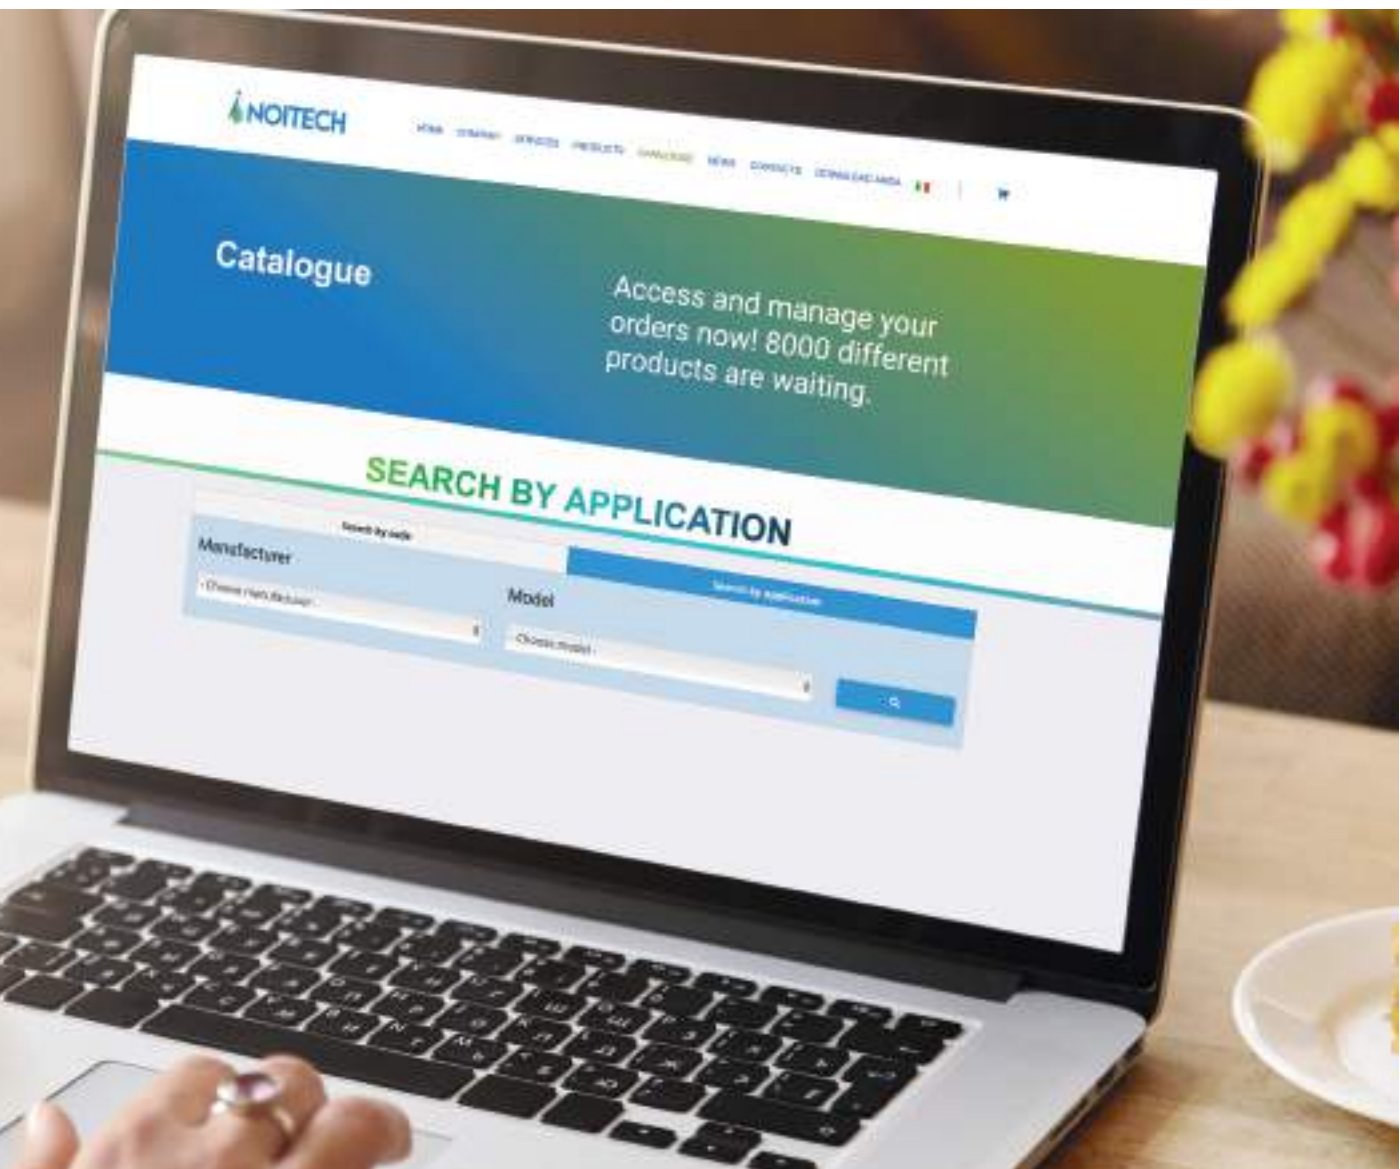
NOITECH

HOME COMPANY SERVICES PRODUCTS CATALOGUE NEWS CONTACTS DOWNLOAD AREA

Catalogue

Access and manage your orders now! 8000 different products are waiting.

SEARCH BY APPLICATION

Search by code

Search by application

Manufacturer

- Choose manufacturer -

Model

- Choose model -